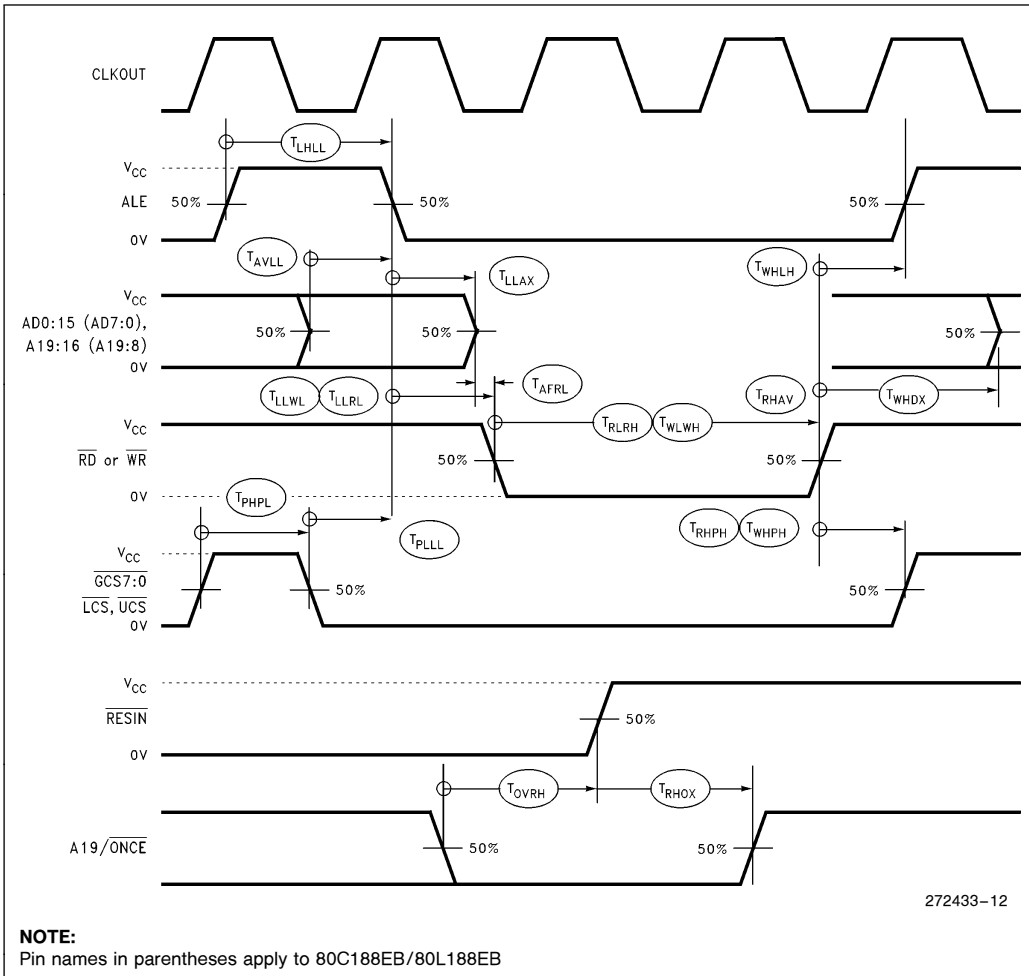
CLKOUT

$T_{LHLL}$

$V_{CC}$

ALE

50%

50%

50%

0V

$T_{AVLL}$

$T_{LLAX}$

$T_{WHLH}$

$V_{CC}$

AD0:15 (AD7:0), A19:16 (A19:8)

50%

50%

50%

0V

$T_{LLWL}$ $T_{LLRL}$

$T_{AFRL}$

$T_{RHAV}$

$T_{WHDX}$

$V_{CC}$

$\overline{RD}$ or $\overline{WR}$

$T_{RLRH}$ $T_{WLWH}$

50%

50%

0V

$T_{PHPL}$

$T_{PLLL}$

$T_{RHPH}$ $T_{WHPH}$

$V_{CC}$

$\overline{GCS7:0}$

$\overline{LCS}$, $\overline{UCS}$

50%

50%

0V

$V_{CC}$

$\overline{RESIN}$

50%

0V

$T_{OVRH}$

$T_{RHOX}$

A19/$\overline{ONCE}$

50%

50%

272433–12

NOTE:
Pin names in parentheses apply to 80C188EB/80L188EB